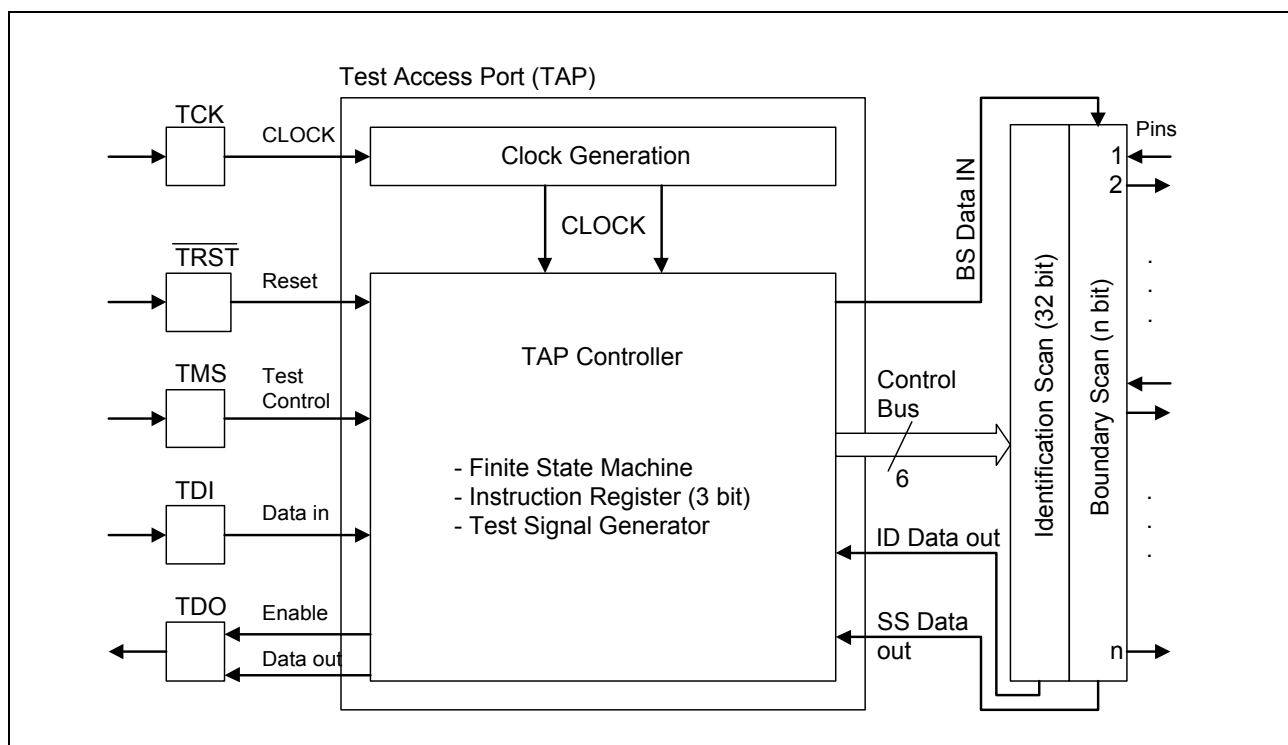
Test Access Port (TAP)

TCK
CLOCK
Clock Generation
CLOCK

$\overline{TRST}$
Reset

TAP Controller

TMS
Test Control

- Finite State Machine
- Instruction Register (3 bit)
- Test Signal Generator

TDI
Data in

TDO
Enable
Data out

BS Data IN

Control Bus
6

ID Data out

SS Data out

Identification Scan (32 bit)
Boundary Scan (n bit)

Pins
1
2
.
.
.
.
.
.
n